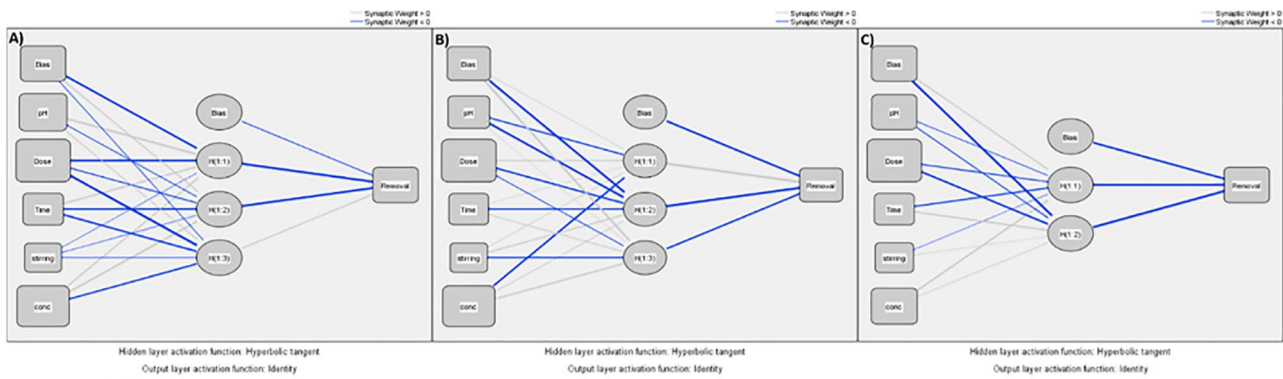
Synaptic Weight > 0
Synaptic Weight < 0

A)

Bias
pH
Dose
Time
stirring
conc
Bias
H(1:1)
H(1:2)
H(1:3)
Removal

Hidden layer activation function: Hyperbolic tangent
Output layer activation function: Identity

Synaptic Weight > 0
Synaptic Weight < 0

B)

Bias
pH
Dose
Time
stirring
conc
Bias
H(1:1)
H(1:2)
H(1:3)
Removal

Hidden layer activation function: Hyperbolic tangent
Output layer activation function: Identity

Synaptic Weight > 0
Synaptic Weight < 0

C)

Bias
pH
Dose
Time
stirring
conc
Bias
H(1:1)
H(1:2)
Removal

Hidden layer activation function: Hyperbolic tangent
Output layer activation function: Identity